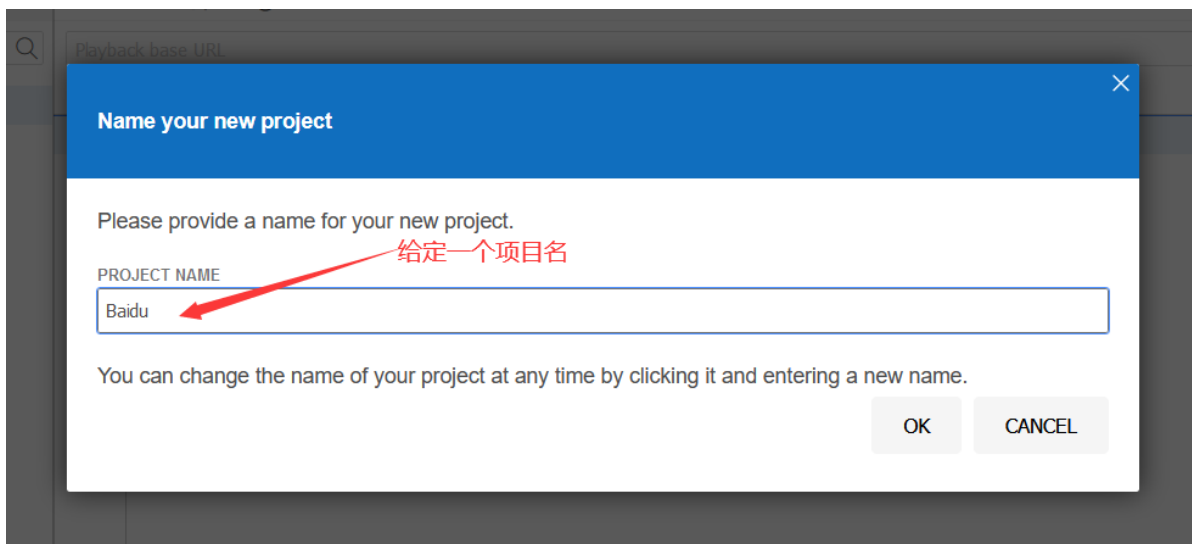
Playback base URL

Name your new project

×

Please provide a name for your new project.

给定一个项目名

PROJECT NAME

Baidu

You can change the name of your project at any time by clicking it and entering a new name.

OK

CANCEL